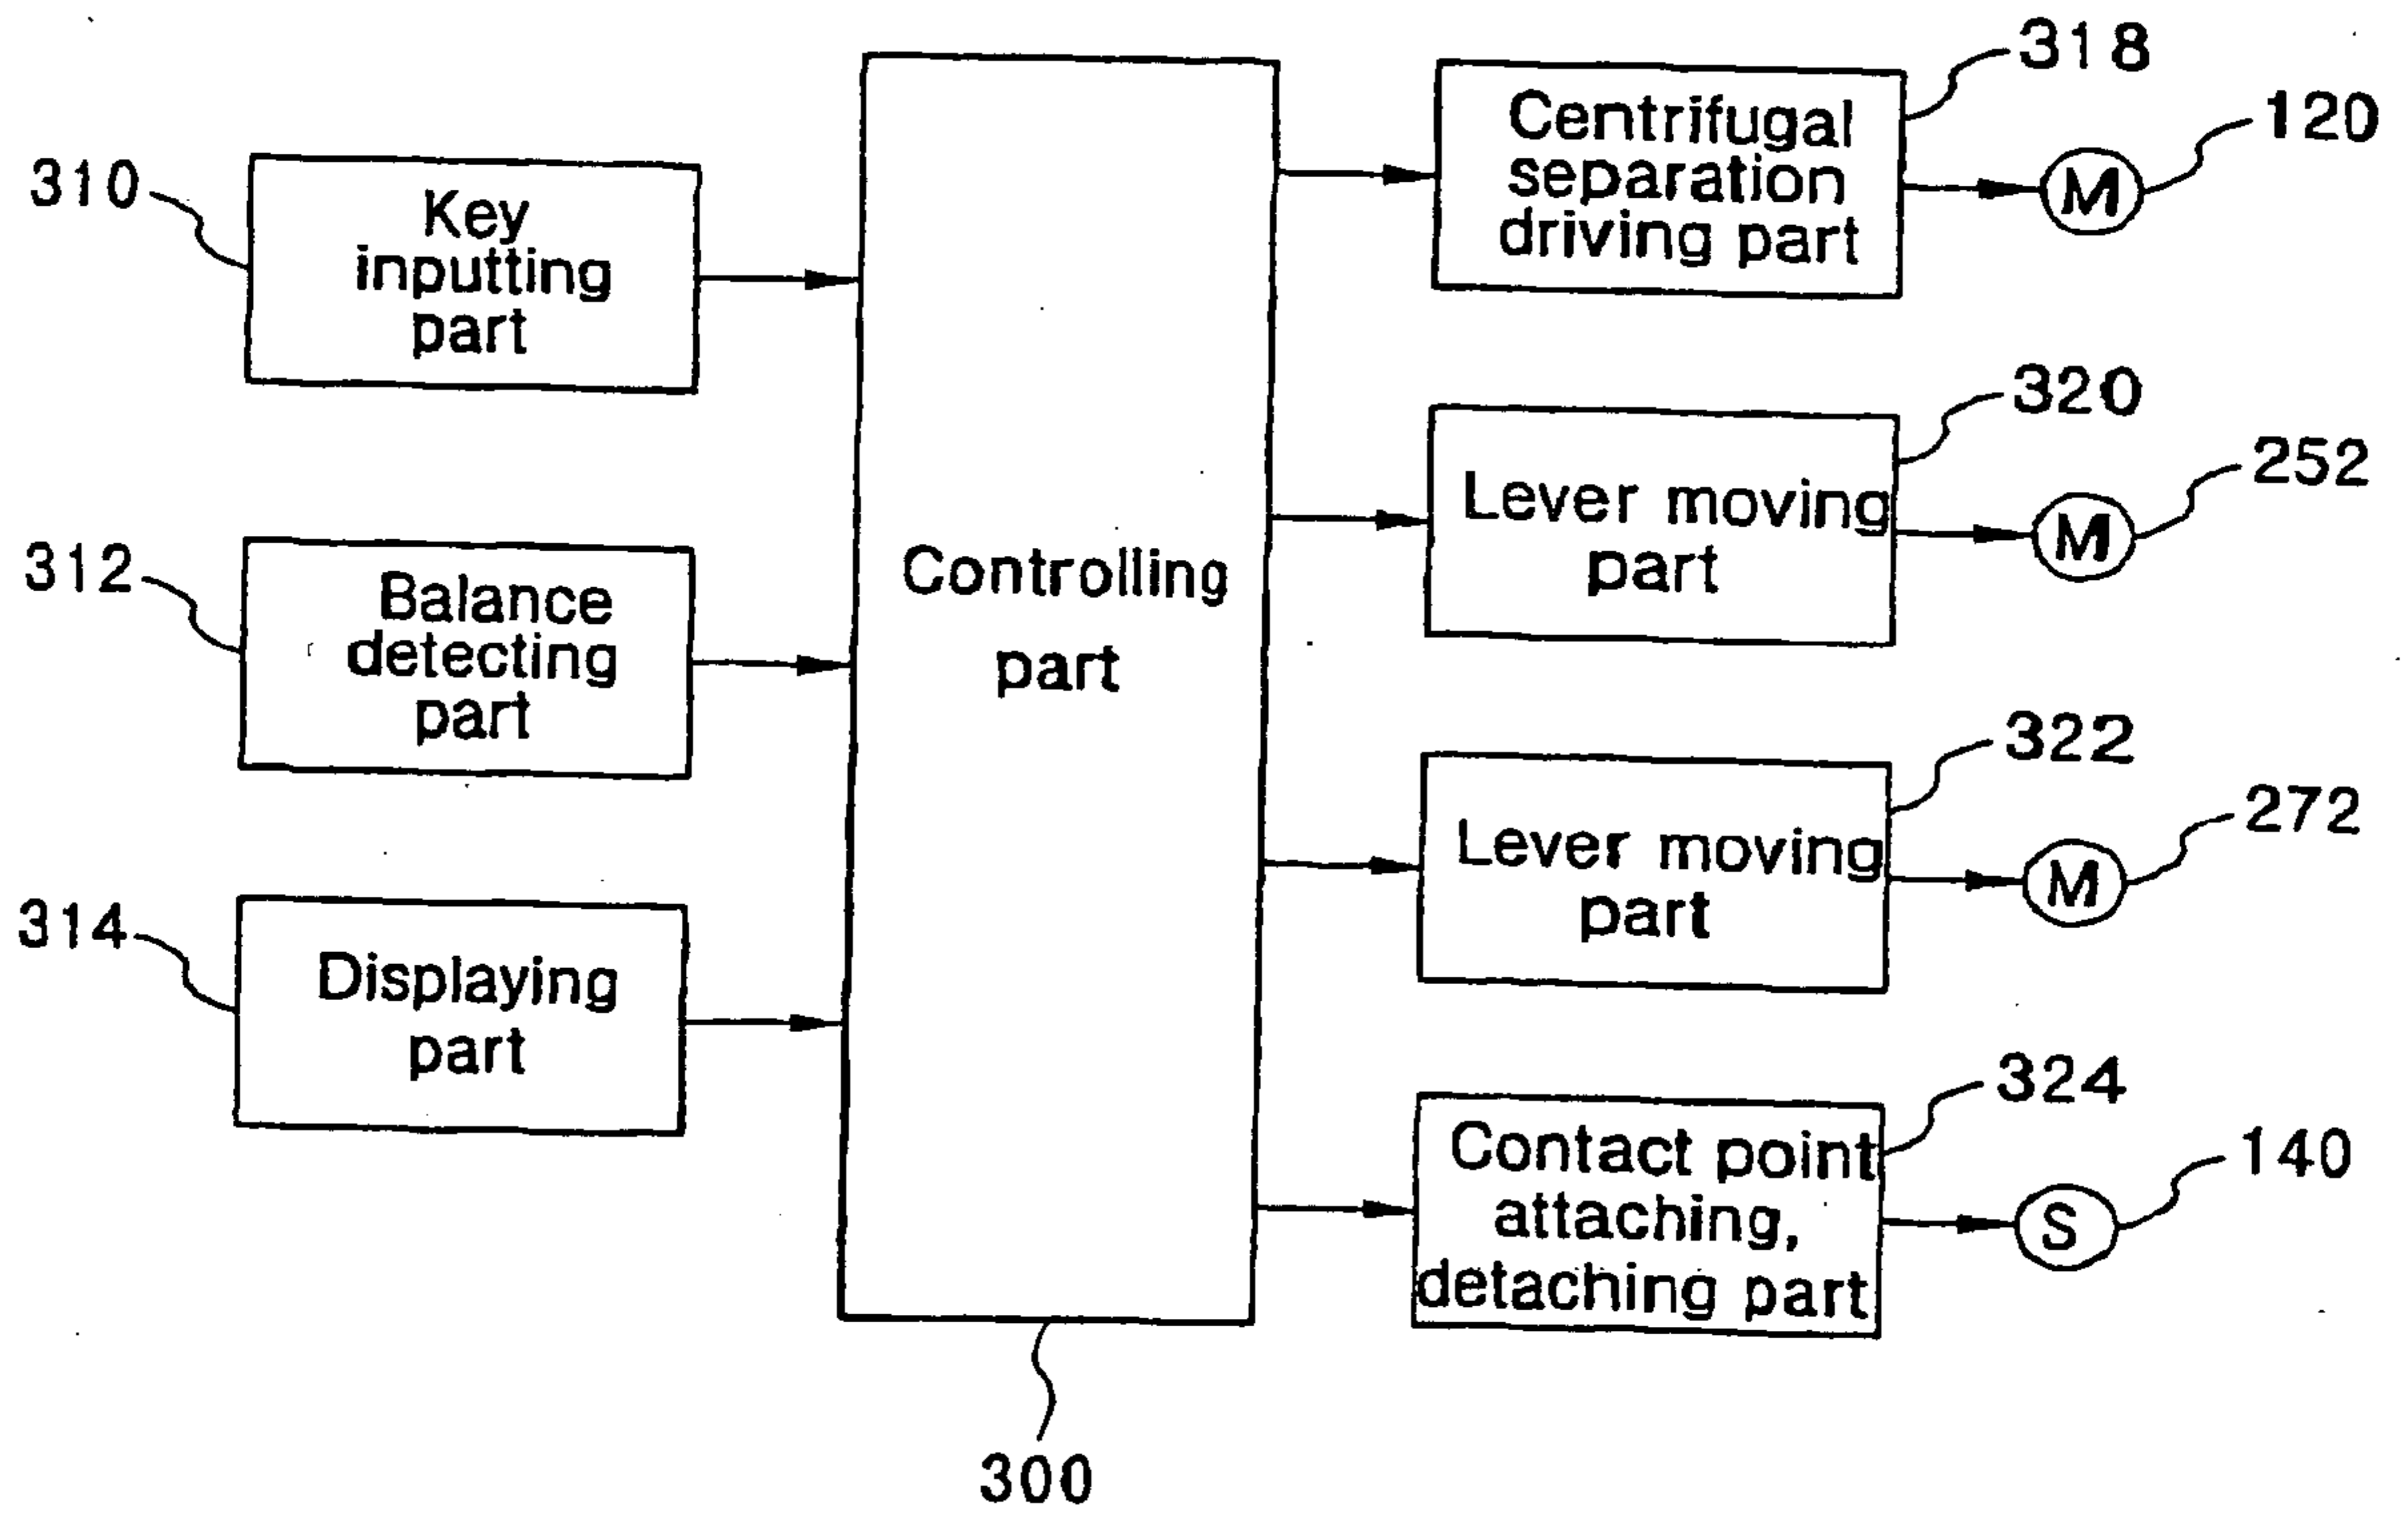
310
Key inputting part

312
Balance detecting part

314
Displaying part

Controlling part

300

318
Centrifugal separation driving part

120
M

320
Lever moving part

252
M

322
Lever moving part

272
M

324
Contact point attaching, detaching part

140
S